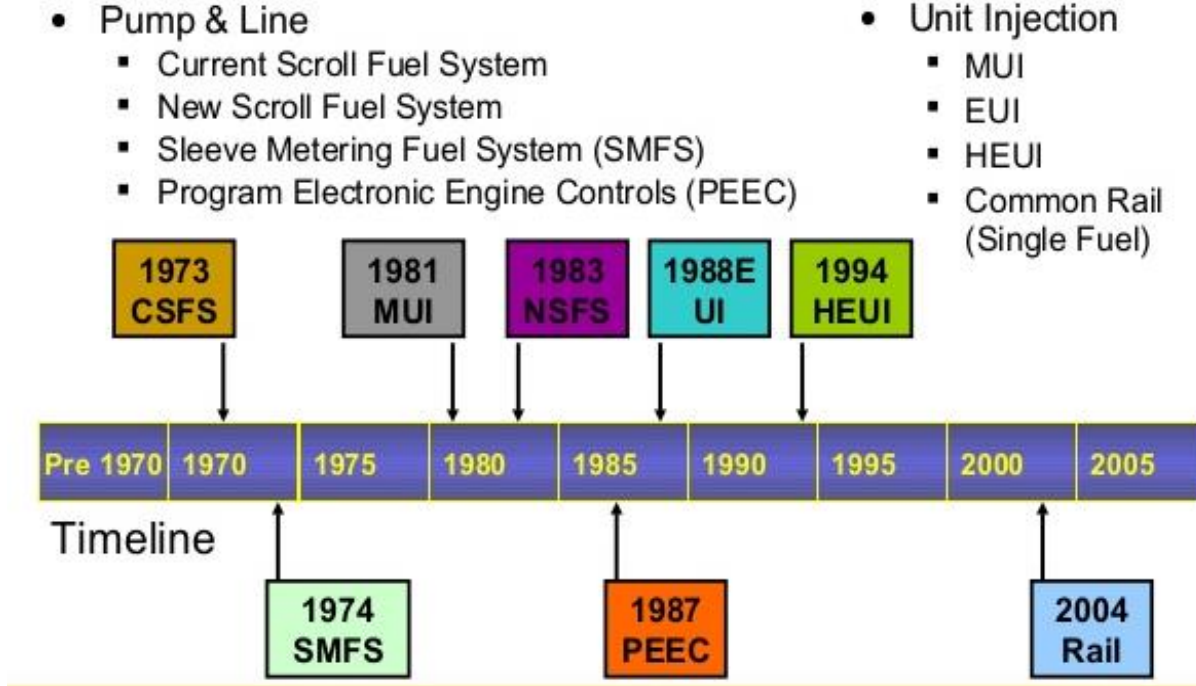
• Pump & Line
  ▪ Current Scroll Fuel System
  ▪ New Scroll Fuel System
  ▪ Sleeve Metering Fuel System (SMFS)
  ▪ Program Electronic Engine Controls (PEEC)

• Unit Injection
  ▪ MUI
  ▪ EUI
  ▪ HEUI
  ▪ Common Rail (Single Fuel)

1973 CSFS

1981 MUI

1983 NSFS

1988E UI

1994 HEUI

| Pre 1970 | 1970 | 1975 | 1980 | 1985 | 1990 | 1995 | 2000 | 2005 |
|---|---|---|---|---|---|---|---|---|

Timeline

1974 SMFS

1987 PEEC

2004 Rail